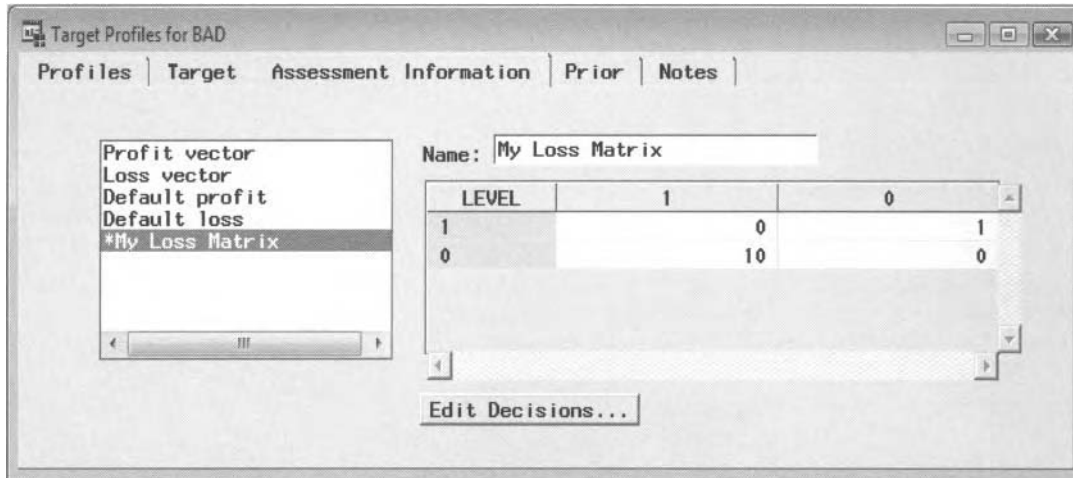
Target Profiles for BAD

Profiles | Target | Assessment Information | Prior | Notes

Profit vector
Loss vector
Default profit
Default loss
*My Loss Matrix

Name: My Loss Matrix

| LEVEL | 1 | 0 |
|---|---|---|
| 1 | 0 | 1 |
| 0 | 10 | 0 |

Edit Decisions...